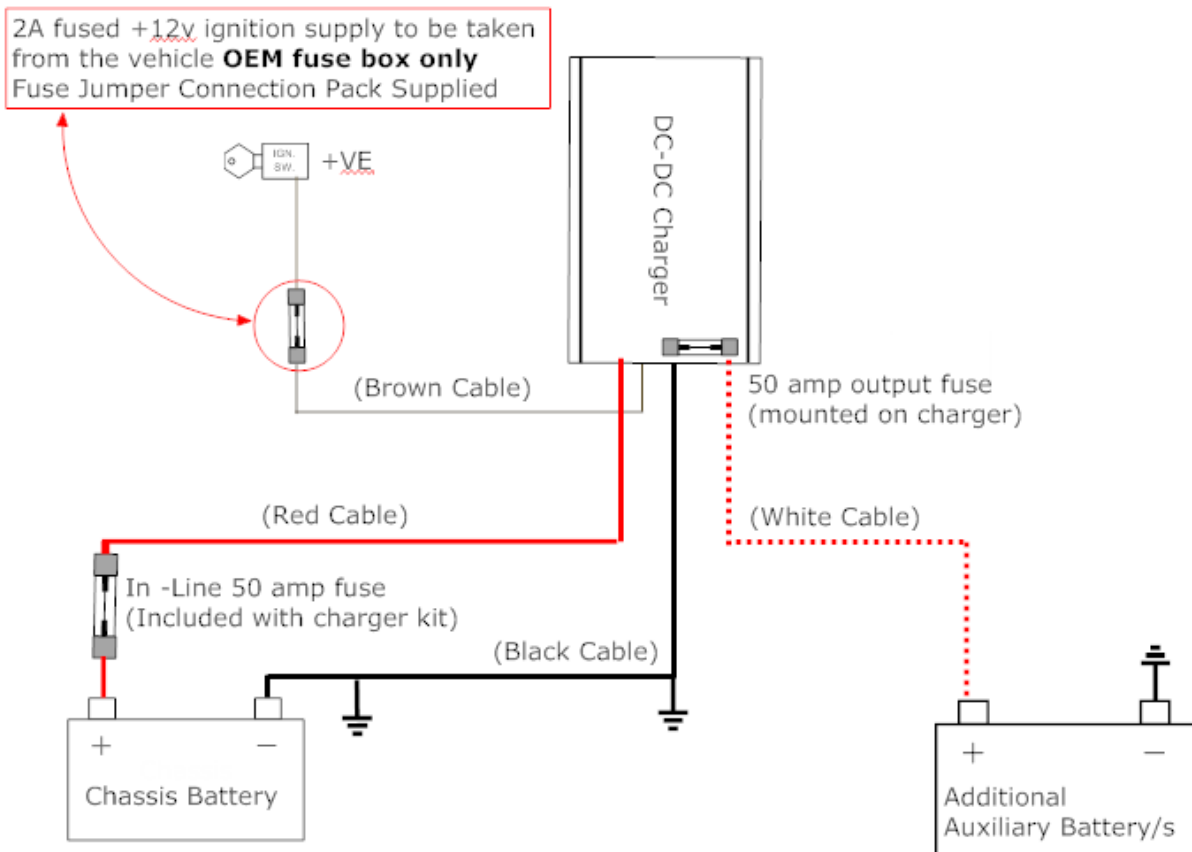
2A fused +12v ignition supply to be taken from the vehicle **OEM fuse box only**
Fuse Jumper Connection Pack Supplied

IGN. SW.

+VE

DC-DC Charger

(Brown Cable)

50 amp output fuse
(mounted on charger)

(Red Cable)

(White Cable)

In -Line 50 amp fuse
(Included with charger kit)

(Black Cable)

+
−
Chassis Battery

+
−
Additional
Auxiliary Battery/s